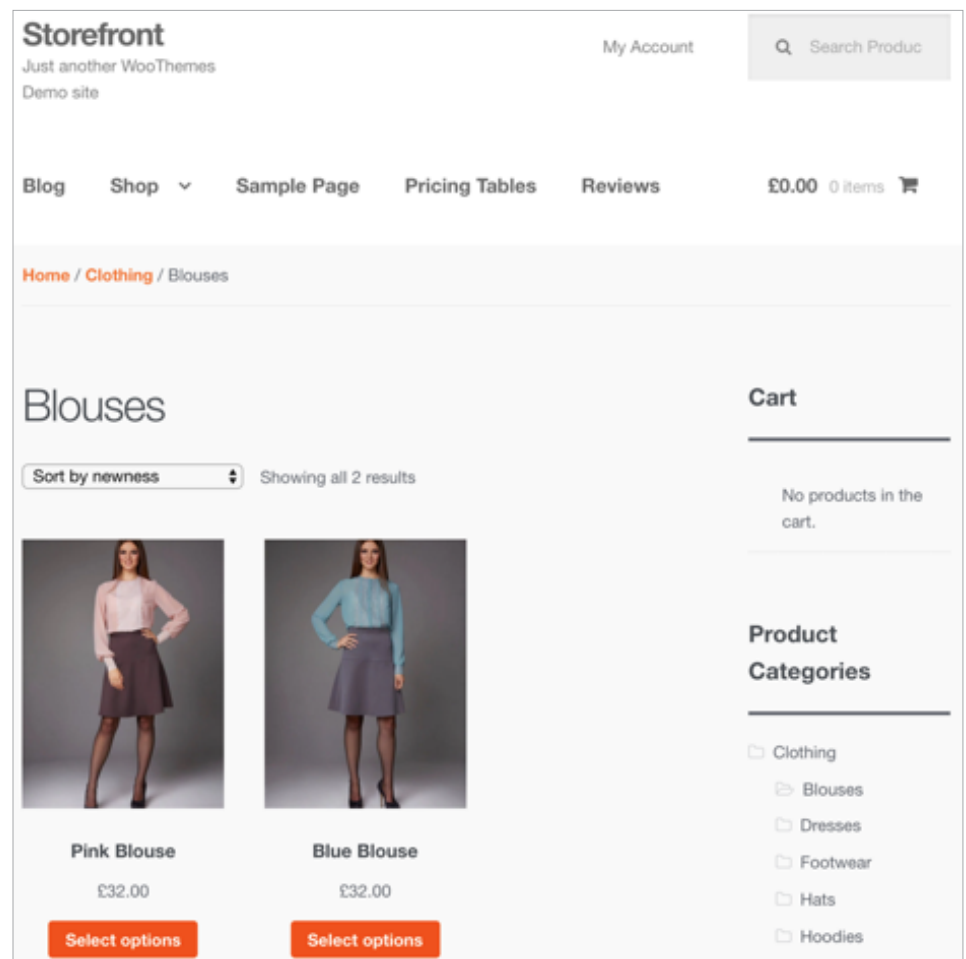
Storefront
Just another WooThemes Demo site

My Account

Search Produc

Blog Shop Sample Page Pricing Tables Reviews

£0.00 0 items

Home / Clothing / Blouses

Blouses

Sort by newness

Showing all 2 results

Pink Blouse
£32.00
Select options

Blue Blouse
£32.00
Select options

Cart

No products in the cart.

Product Categories

Clothing
Blouses
Dresses
Footwear
Hats
Hoodies